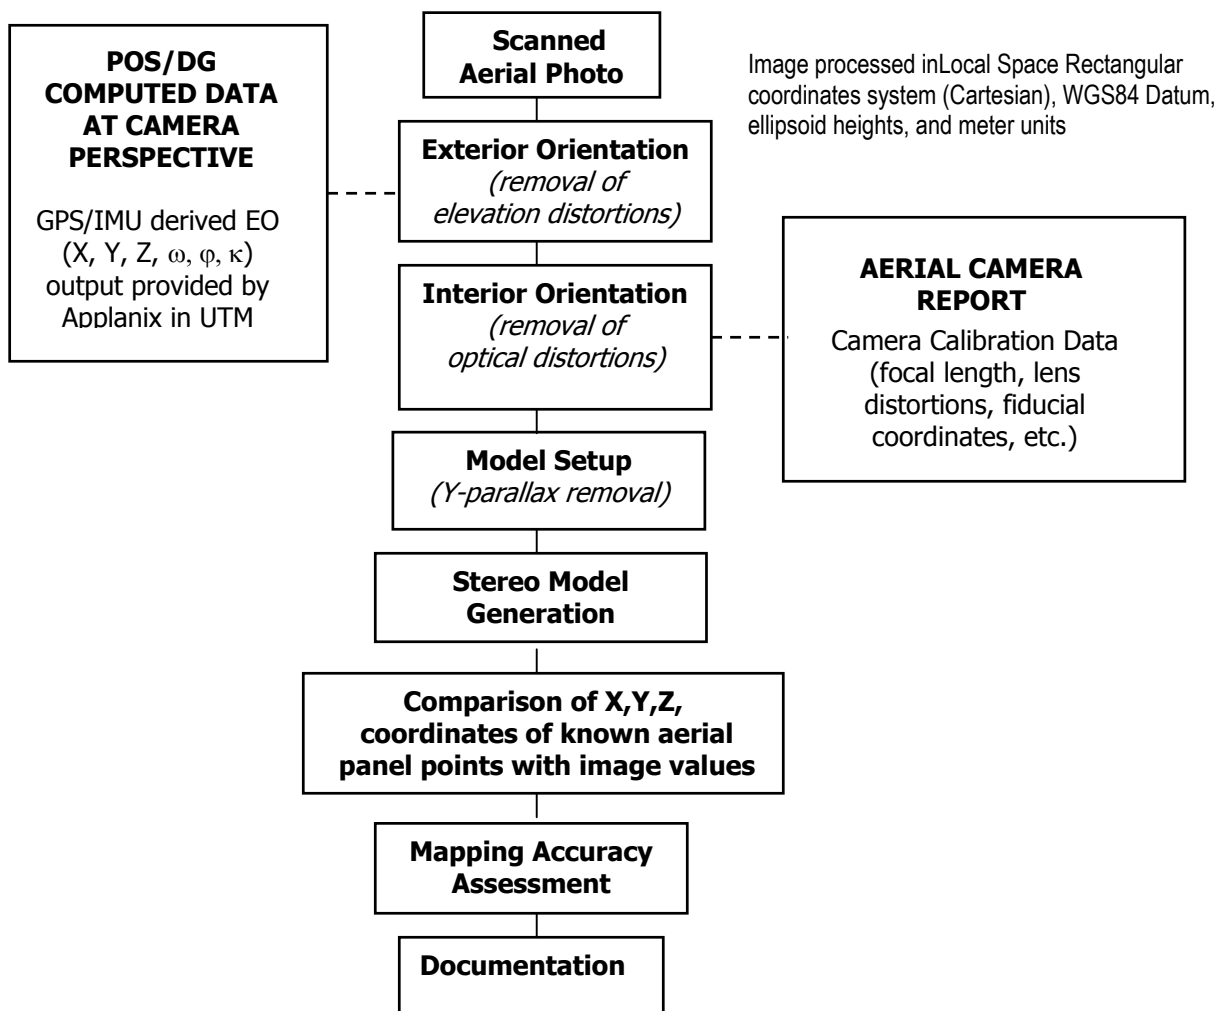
POS/DG COMPUTED DATA AT CAMERA PERSPECTIVE

GPS/IMU derived EO (X, Y, Z, $\omega$, $\varphi$, $\kappa$) output provided by Applanix in UTM

Scanned Aerial Photo

Image processed inLocal Space Rectangular coordinates system (Cartesian), WGS84 Datum, ellipsoid heights, and meter units

Exterior Orientation
*(removal of elevation distortions)*

Interior Orientation
*(removal of optical distortions)*

AERIAL CAMERA REPORT

Camera Calibration Data (focal length, lens distortions, fiducial coordinates, etc.)

Model Setup
*(Y-parallax removal)*

Stereo Model Generation

Comparison of X,Y,Z, coordinates of known aerial panel points with image values

Mapping Accuracy Assessment

Documentation